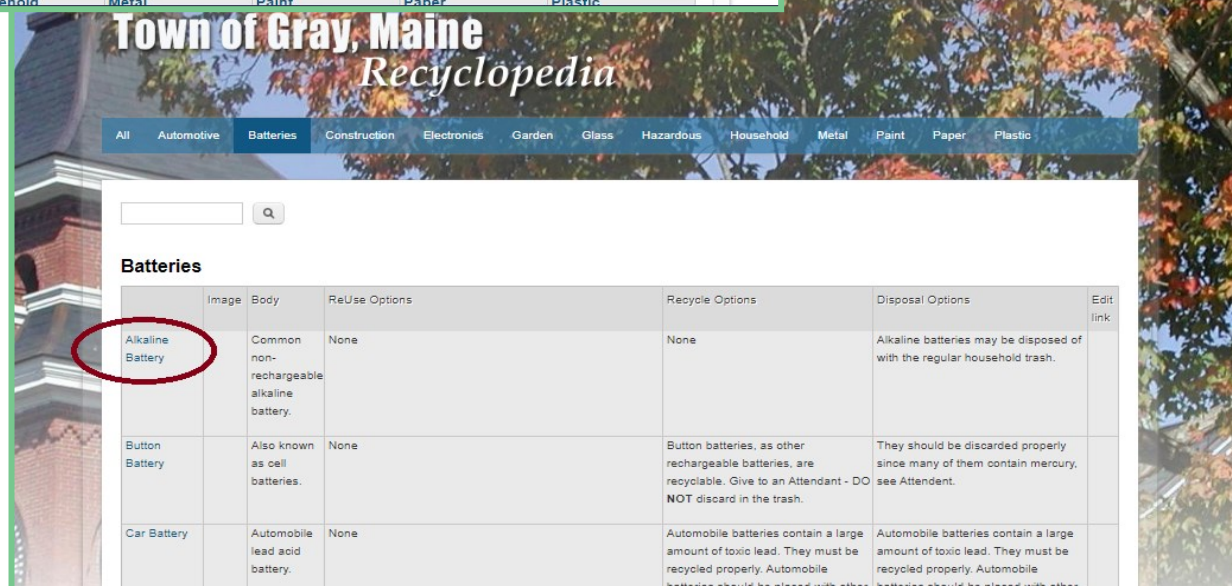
ehold Metal Paint Paper Plastic

Town of Gray, Maine
Recyclopedia

All Automotive Batteries Construction Electronics Garden Glass Hazardous Household Metal Paint Paper Plastic

Batteries

| | Image | Body | ReUse Options | Recycle Options | Disposal Options | Edit link |
|---|---|---|---|---|---|---|
| Alkaline Battery | | Common non-rechargeable alkaline battery. | None | None | Alkaline batteries may be disposed of with the regular household trash. | |
| Button Battery | | Also known as cell batteries. | None | Button batteries, as other rechargeable batteries, are recyclable. Give to an Attendant - DO **NOT** discard in the trash. | They should be discarded properly since many of them contain mercury, see Attendent. | |
| Car Battery | | Automobile lead acid battery. | None | Automobile batteries contain a large amount of toxic lead. They must be recycled properly. Automobile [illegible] | Automobile batteries contain a large amount of toxic lead. They must be recycled properly. Automobile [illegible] | |